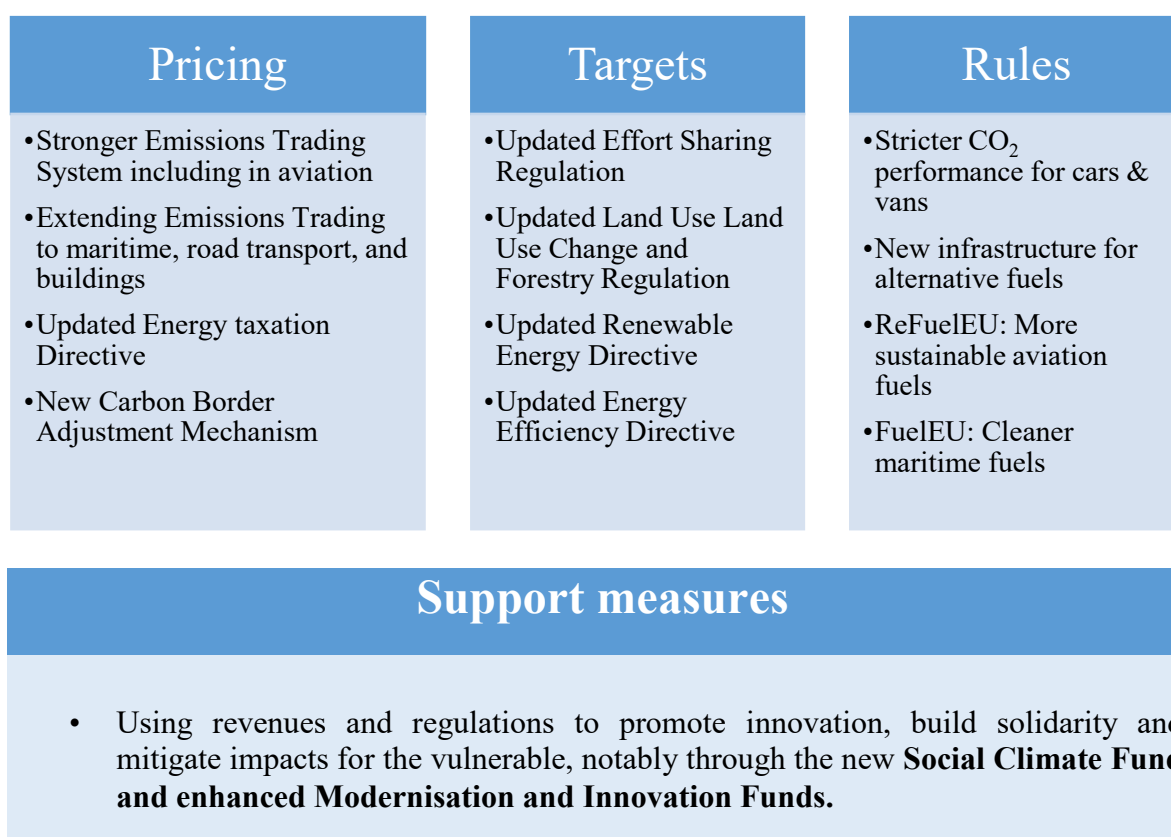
Pricing

•Stronger Emissions Trading System including in aviation

•Extending Emissions Trading to maritime, road transport, and buildings

•Updated Energy taxation Directive

•New Carbon Border Adjustment Mechanism

Targets

•Updated Effort Sharing Regulation

•Updated Land Use Land Use Change and Forestry Regulation

•Updated Renewable Energy Directive

•Updated Energy Efficiency Directive

Rules

•Stricter $CO_2$ performance for cars & vans

•New infrastructure for alternative fuels

•ReFuelEU: More sustainable aviation fuels

•FuelEU: Cleaner maritime fuels

Support measures

• Using revenues and regulations to promote innovation, build solidarity an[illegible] mitigate impacts for the vulnerable, notably through the new **Social Climate Fun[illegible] and enhanced Modernisation and Innovation Funds.**